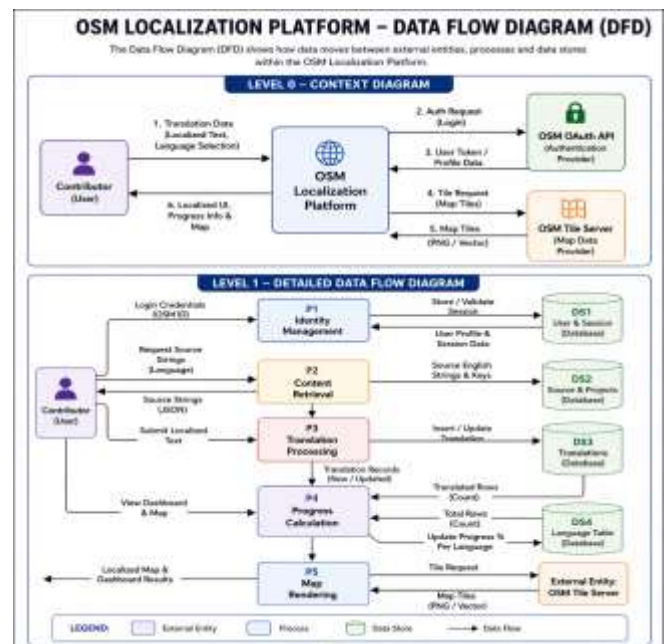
OSM LOCALIZATION PLATFORM – DATA FLOW DIAGRAM (DFD)

The Data Flow Diagram (DFD) shows how data moves between external entities, processes and data stores within the OSM Localization Platform.

LEVEL 0 – CONTEXT DIAGRAM

Contributor (User)

1. Translation Data (Localized Text, Language Selection)

6. Localized UI, Progress Info & Map

OSM Localization Platform

2. Auth Request (Login)

3. User Token / Profile Data

OSM OAuth API (Authentication Provider)

4. Tile Request (Map Tiles)

5. Map Tiles (PNG / Vector)

OSM Tile Server (Map Data Provider)

LEVEL 1 – DETAILED DATA FLOW DIAGRAM

Contributor (User)

Login Credentials (OSM ID)

P1 Identity Management

Store / Validate Session

User Profile & Session Data

DS1 User & Session (Database)

Request Source Strings (Language)

Source Strings (JSON)

P2 Content Retrieval

Source English Strings & Keys

DS2 Source & Projects (Database)

Submit Localized Text

P3 Translation Processing

Insert / Update Translation

DS3 Translations (Database)

Translation Records (New / Updated)

View Dashboard & Map

P4 Progress Calculation

Translated Rows (Count)

Total Rows (Count)

Update Progress % Per Language

DS4 Language Table (Database)

Localized Map & Dashboard Results

P5 Map Rendering

Tile Request

Map Tiles (PNG / Vector)

External Entity: OSM Tile Server

LEGEND: External Entity Process Data Store Data Flow